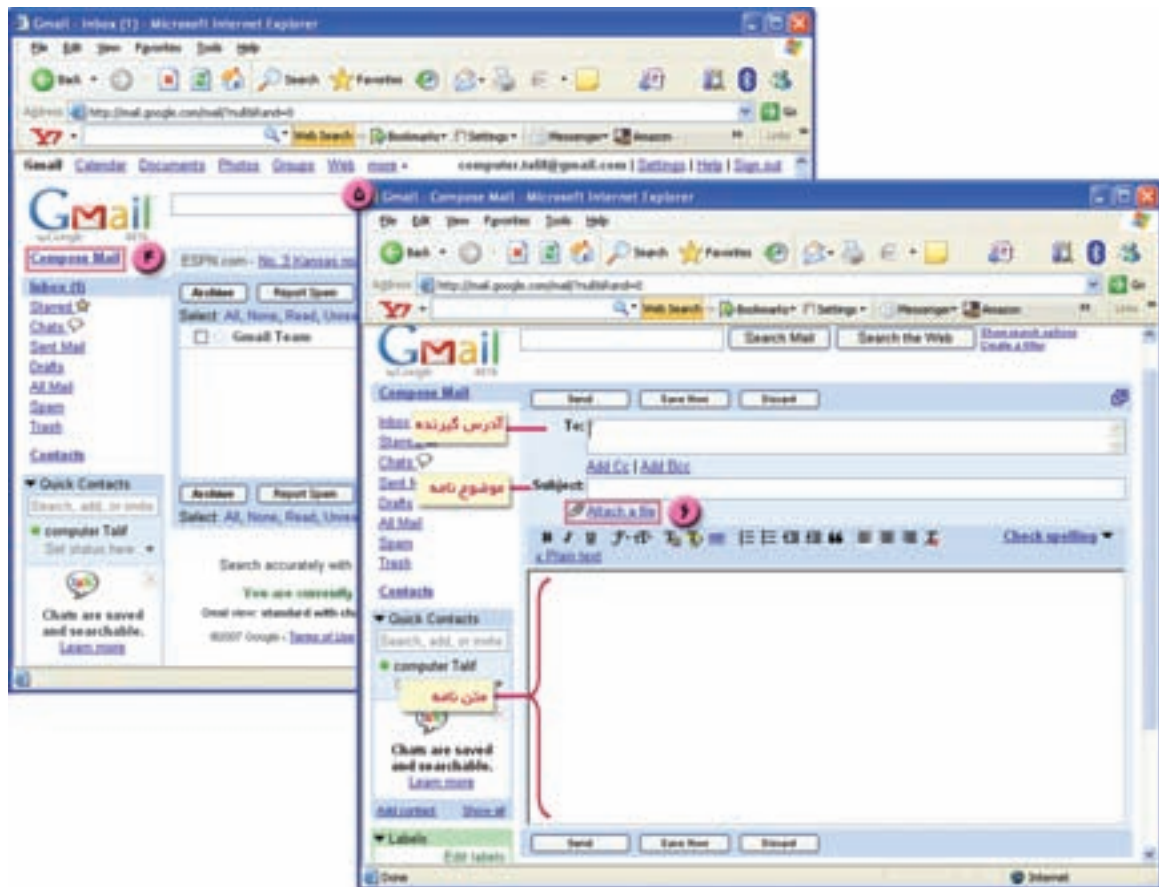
Gmail - Inbox (1) - Microsoft Internet Explorer

File Edit View Favorites Tools Help

Back Search Favorites

Address http://mail.google.com/mail/?ui&hl=en&t=0

Y! Web Search Bookmarks Settings Messenger Amazon

Gmail Calendar Documents Photos Groups Web more

computer.talif@gmail.com | Settings | Help | Sign out

Gmail by Google BETA

Compose Mail ۴

Inbox (1)
Starred
Chats
Sent Mail
Drafts
All Mail
Spam
Trash

Contacts

Quick Contacts

Search, add, or invite

computer Talif
Set status here

Chats are saved and searchable.
Learn more

ESPN.com - No. 3 Kansas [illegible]

Archive Report Spam

Select: All, None, Read, Unread

Gmail Team

Archive Report Spam

Select: All, None, Read, Unread

Search accurately with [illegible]

You are currently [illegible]

Gmail view: standard with chat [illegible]

©2007 Google - Terms of Use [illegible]

۵ Gmail - Compose Mail - Microsoft Internet Explorer

File Edit View Favorites Tools Help

Back Search Favorites

Address http://mail.google.com/mail/?ui&hl=en&t=0

Y! Web Search Bookmarks Settings Messenger Amazon

Gmail by Google BETA

Search Mail Search the Web Show search options Create a filter

Compose Mail

Inbox
Starred
Chats
Sent Mail
Drafts
All Mail
Spam
Trash

Contacts

Quick Contacts

Search, add, or invite

computer Talif

Chats are saved and searchable.
Learn more

Add contact Show all

Labels
Edit labels

Send Save Now Discard

آدرس گیرنده To:

Add Cc | Add Bcc

موضوع نامه Subject:

Attach a file ۶

Check spelling

« Plain text

متن نامه

Send Save Now Discard

Done Internet